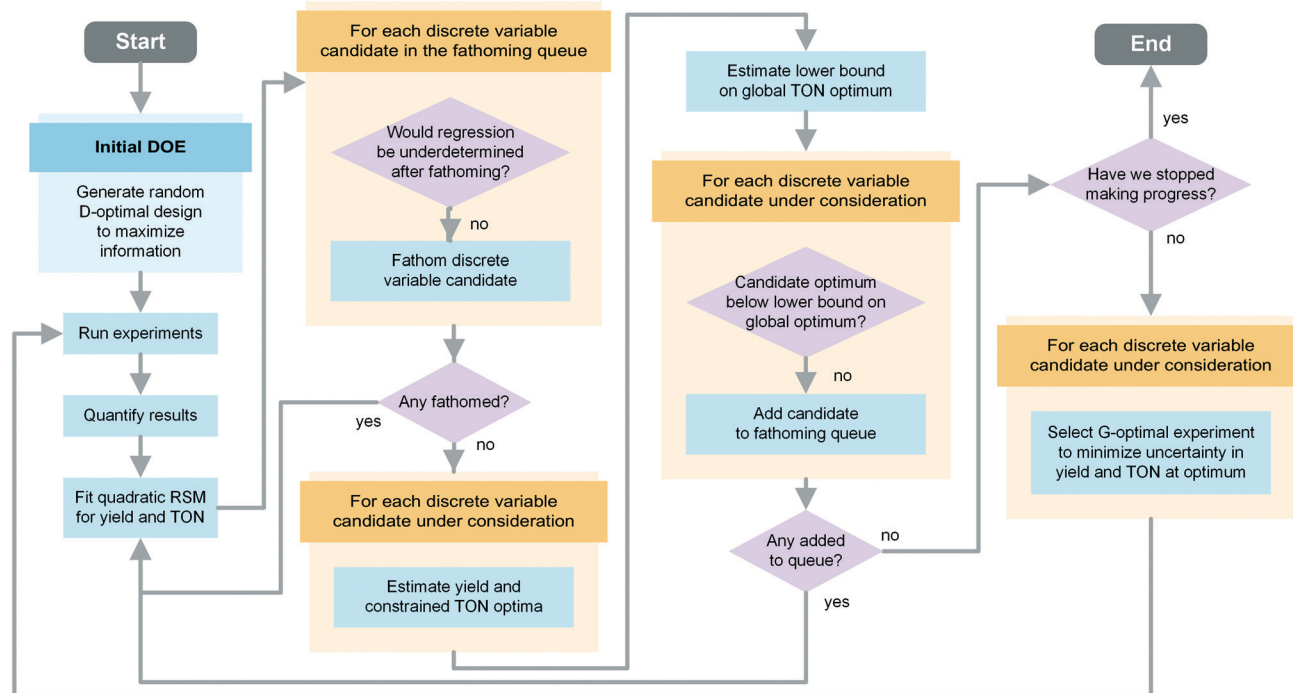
Start

Initial DOE

Generate random D-optimal design to maximize information

Run experiments

Quantify results

Fit quadratic RSM for yield and TON

For each discrete variable candidate in the fathoming queue

Would regression be underdetermined after fathoming?

no

Fathom discrete variable candidate

Any fathomed?

yes

no

For each discrete variable candidate under consideration

Estimate yield and constrained TON optima

Estimate lower bound on global TON optimum

For each discrete variable candidate under consideration

Candidate optimum below lower bound on global optimum?

no

Add candidate to fathoming queue

Any added to queue?

no

yes

End

yes

Have we stopped making progress?

no

For each discrete variable candidate under consideration

Select G-optimal experiment to minimize uncertainty in yield and TON at optimum